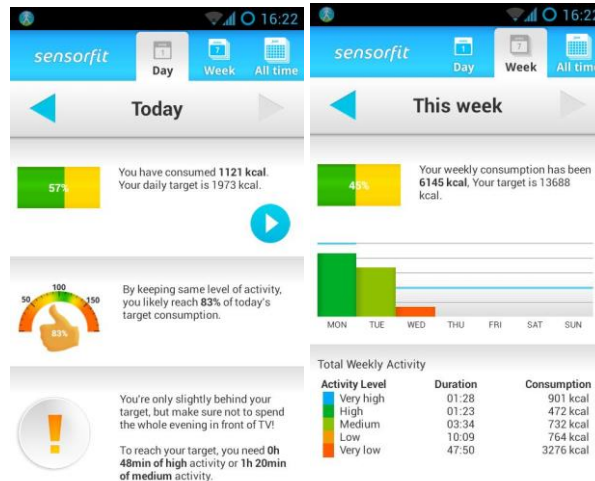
16:22

sensorfit

1
Day

7
Week

All time

Today

57%

You have consumed **1121** kcal. Your daily target is 1973 kcal.

100
50
150
83%

By keeping same level of activity, you likely reach **83%** of today's target consumption.

!

You're only slightly behind your target, but make sure not to spend the whole evening in front of TV!

To reach your target, you need **0h 48min of high** activity or **1h 20min of medium** activity.

16:2

sensorfit

1
Day

7
Week

All tim

This week

45%

Your weekly consumption has been **6145 kcal**, Your target is 13688 kcal.

MON TUE WED THU FRI SAT SUN

Total Weekly Activity

| Activity Level | Duration | Consumption |
|---|---|---|
| Very high | 01:28 | 901 kcal |
| High | 01:23 | 472 kcal |
| Medium | 03:34 | 732 kcal |
| Low | 10:09 | 764 kcal |
| Very low | 47:50 | 3276 kcal |